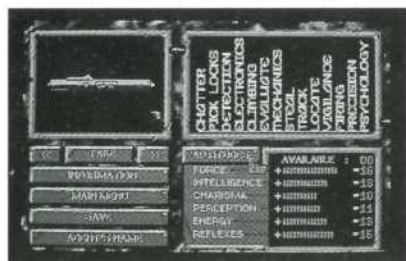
CHATTER
PICK LOCKS
DETECTION
ELECTRONICS
CYBERNETICS
EVALUATE
MECHANICS
STEAL
TRACK
LOCATE
VIGILANCE
FIRING
PRECISION
PSYCHOLOGY

<< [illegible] >>
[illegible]
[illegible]
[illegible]
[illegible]

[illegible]

AVAILABLE : 00

| | |
|---|---|
| FORCE | =16 |
| INTELLIGENCE | =16 |
| CHARISMA | =10 |
| PERCEPTION | =14 |
| ENERGY | =13 |
| REFLEXES | =15 |